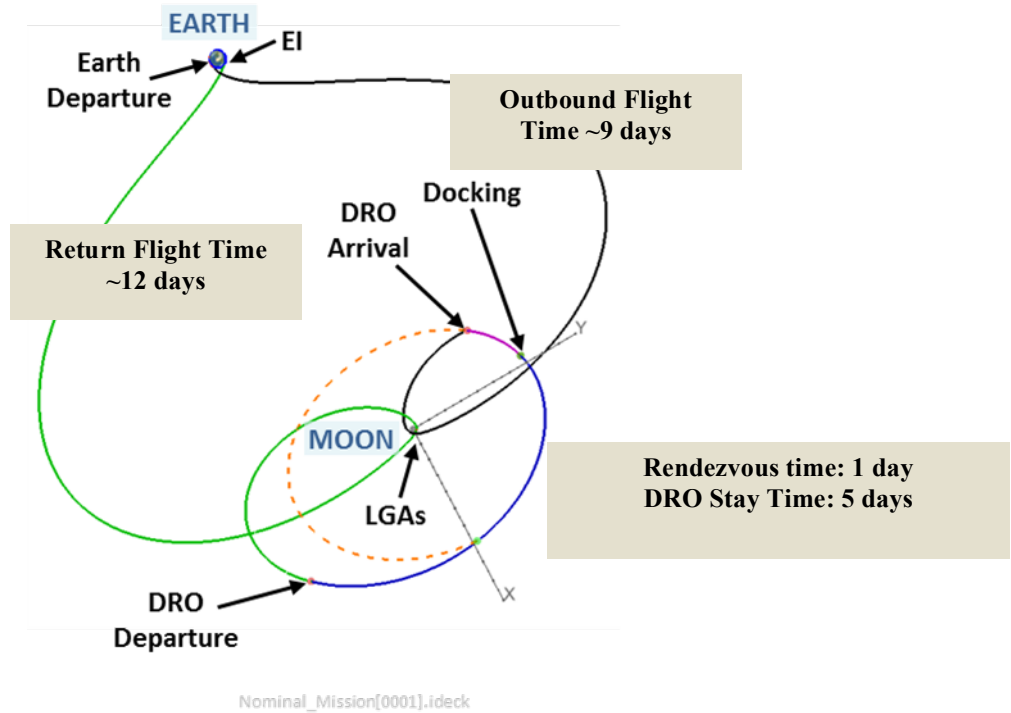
EARTH

Earth Departure

EI

Outbound Flight Time ~9 days

Docking

DRO Arrival

Return Flight Time ~12 days

Y

MOON

LGAs

Rendezvous time: 1 day
DRO Stay Time: 5 days

X

DRO Departure

Nominal_Mission[0001].ideck